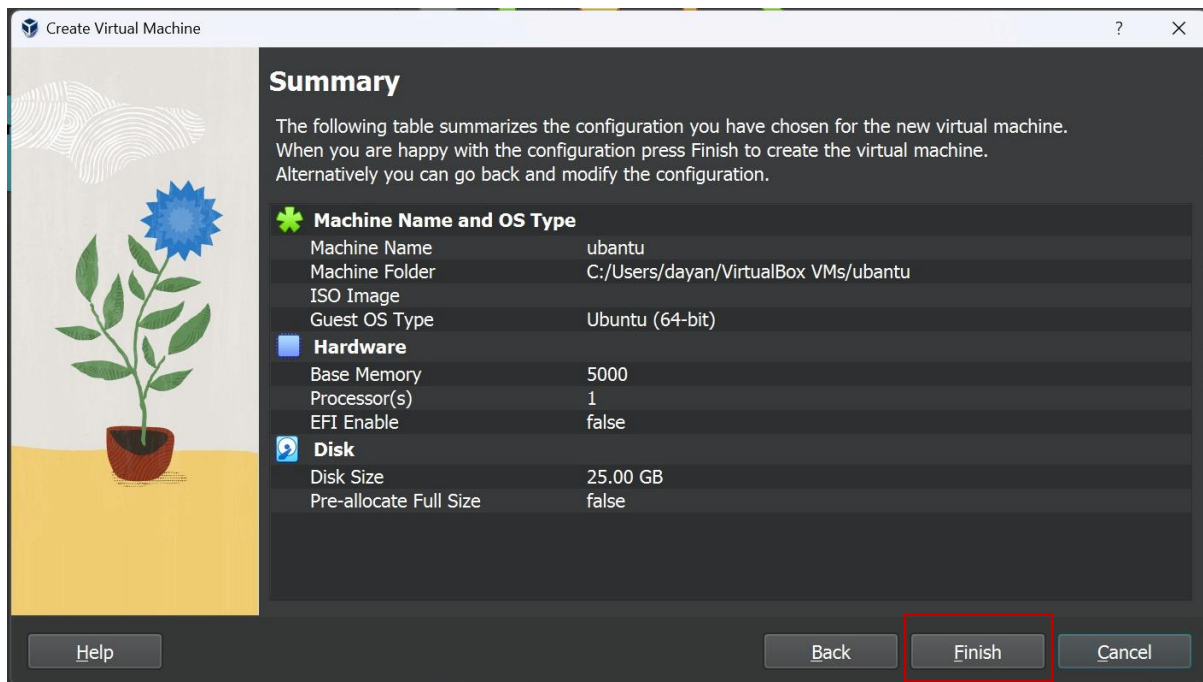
Create Virtual Machine

? ×

Summary

The following table summarizes the configuration you have chosen for the new virtual machine. When you are happy with the configuration press Finish to create the virtual machine. Alternatively you can go back and modify the configuration.

| Machine Name and OS Type | |
|---|---|
| Machine Name | ubantu |
| Machine Folder | C:/Users/dayan/VirtualBox VMs/ubantu |
| ISO Image | |
| Guest OS Type | Ubuntu (64-bit) |
| **Hardware** | |
| Base Memory | 5000 |
| Processor(s) | 1 |
| EFI Enable | false |
| **Disk** | |
| Disk Size | 25.00 GB |
| Pre-allocate Full Size | false |

Help

Back

Finish

Cancel